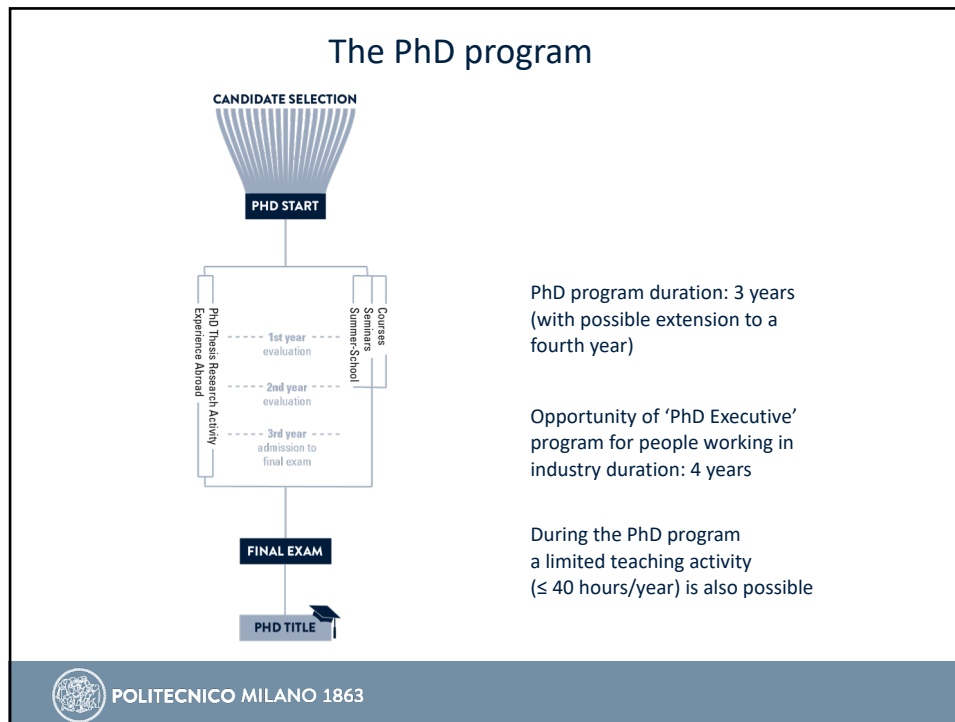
The PhD program

CANDIDATE SELECTION

PHD START

Experience Abroad

PhD Thesis Research Activity

1st year evaluation

2nd year evaluation

3rd year admission to final exam

Summer-School

Seminars

Courses

FINAL EXAM

PHD TITLE

PhD program duration: 3 years (with possible extension to a fourth year)

Opportunity of 'PhD Executive' program for people working in industry duration: 4 years

During the PhD program a limited teaching activity ($\leq$ 40 hours/year) is also possible

POLITECNICO MILANO 1863